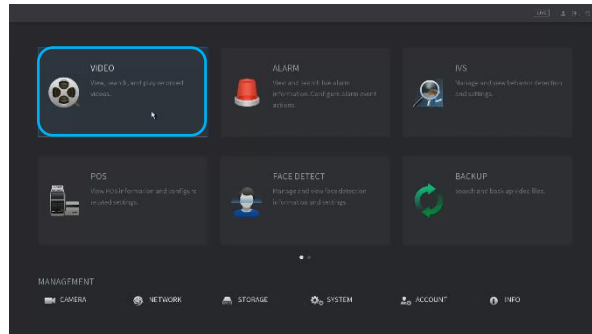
VIDEO
View, search, and play recorded videos.

ALARM
View and search for alarm information. Configure alarm event actions.

IVS
Manage and view behavior detection and settings.

POS
View POS information and configure related settings.

FACE DETECT
Manage and view face detection information and settings.

BACKUP
Search and back up video files.

MANAGEMENT

CAMERA
NETWORK
STORAGE
SYSTEM
ACCOUNT
INFO